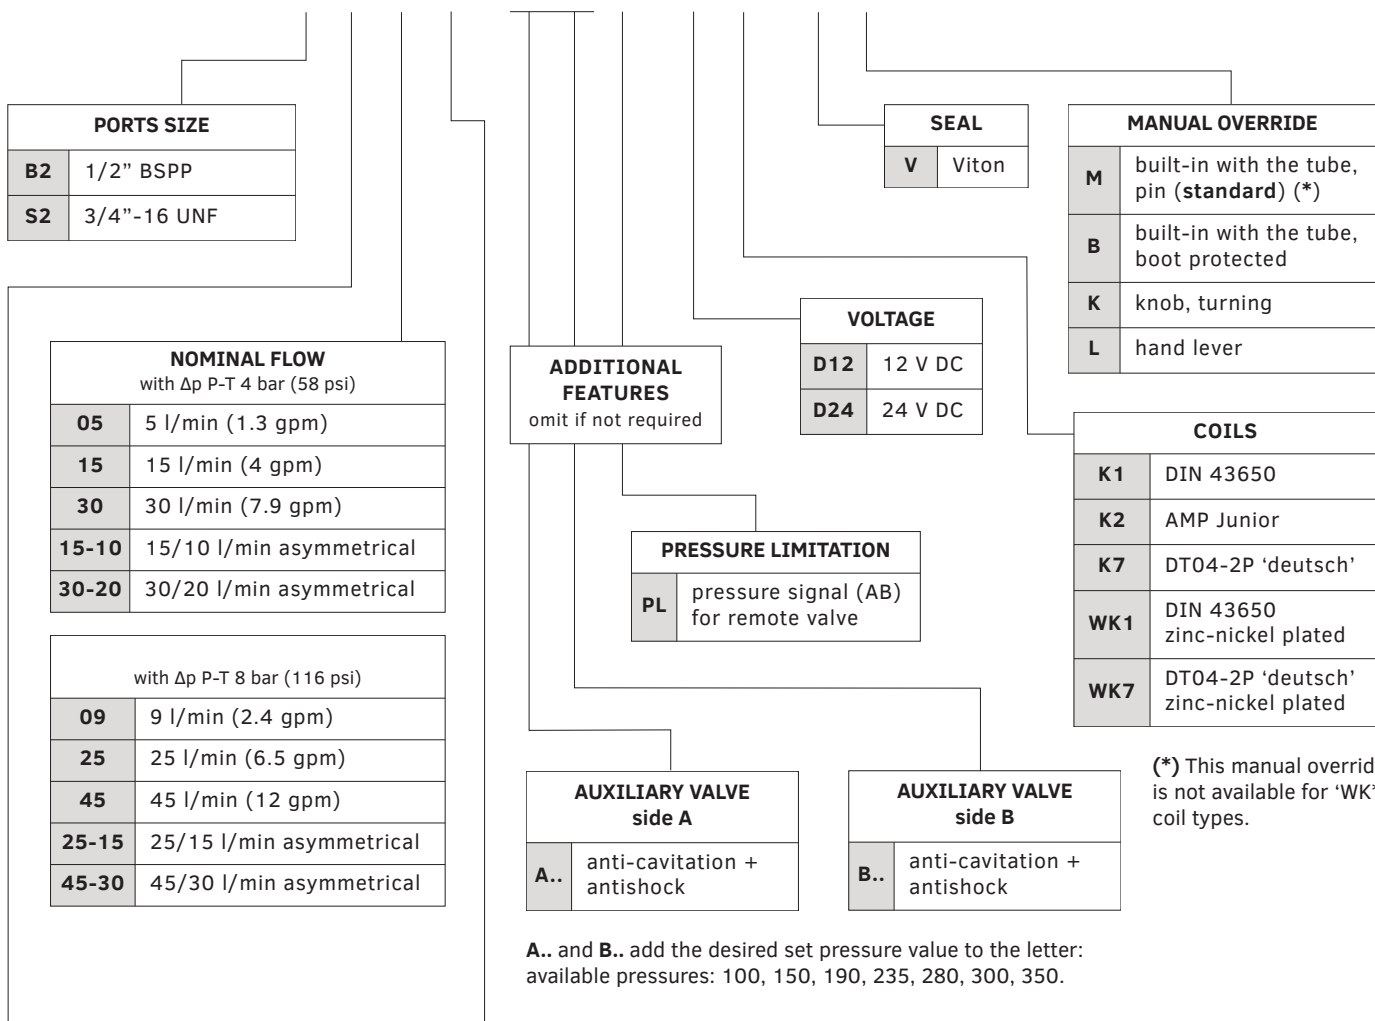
| PORTS SIZE | |
|---|---|
| B2 | 1/2" BSPP |
| S2 | 3/4"-16 UNF |

| SEAL | |
|---|---|
| V | Viton |

| MANUAL OVERRIDE | |
|---|---|
| M | built-in with the tube, pin (**standard**) (*) |
| B | built-in with the tube, boot protected |
| K | knob, turning |
| L | hand lever |

| VOLTAGE | |
|---|---|
| D12 | 12 V DC |
| D24 | 24 V DC |

| NOMINAL FLOW with Δp P-T 4 bar (58 psi) | |
|---|---|
| 05 | 5 l/min (1.3 gpm) |
| 15 | 15 l/min (4 gpm) |
| 30 | 30 l/min (7.9 gpm) |
| 15-10 | 15/10 l/min asymmetrical |
| 30-20 | 30/20 l/min asymmetrical |

ADDITIONAL FEATURES
omit if not required

| COILS | |
|---|---|
| K1 | DIN 43650 |
| K2 | AMP Junior |
| K7 | DT04-2P 'deutsch' |
| WK1 | DIN 43650 zinc-nickel plated |
| WK7 | DT04-2P 'deutsch' zinc-nickel plated |

| PRESSURE LIMITATION | |
|---|---|
| PL | pressure signal (AB) for remote valve |

| with Δp P-T 8 bar (116 psi) | |
|---|---|
| 09 | 9 l/min (2.4 gpm) |
| 25 | 25 l/min (6.5 gpm) |
| 45 | 45 l/min (12 gpm) |
| 25-15 | 25/15 l/min asymmetrical |
| 45-30 | 45/30 l/min asymmetrical |

(*) This manual overrid is not available for 'WK' coil types.

| AUXILIARY VALVE side A | |
|---|---|
| A.. | anti-cavitation + antishock |

| AUXILIARY VALVE side B | |
|---|---|
| B.. | anti-cavitation + antishock |

**A..** and **B..** add the desired set pressure value to the letter: available pressures: 100, 150, 190, 235, 280, 300, 350.